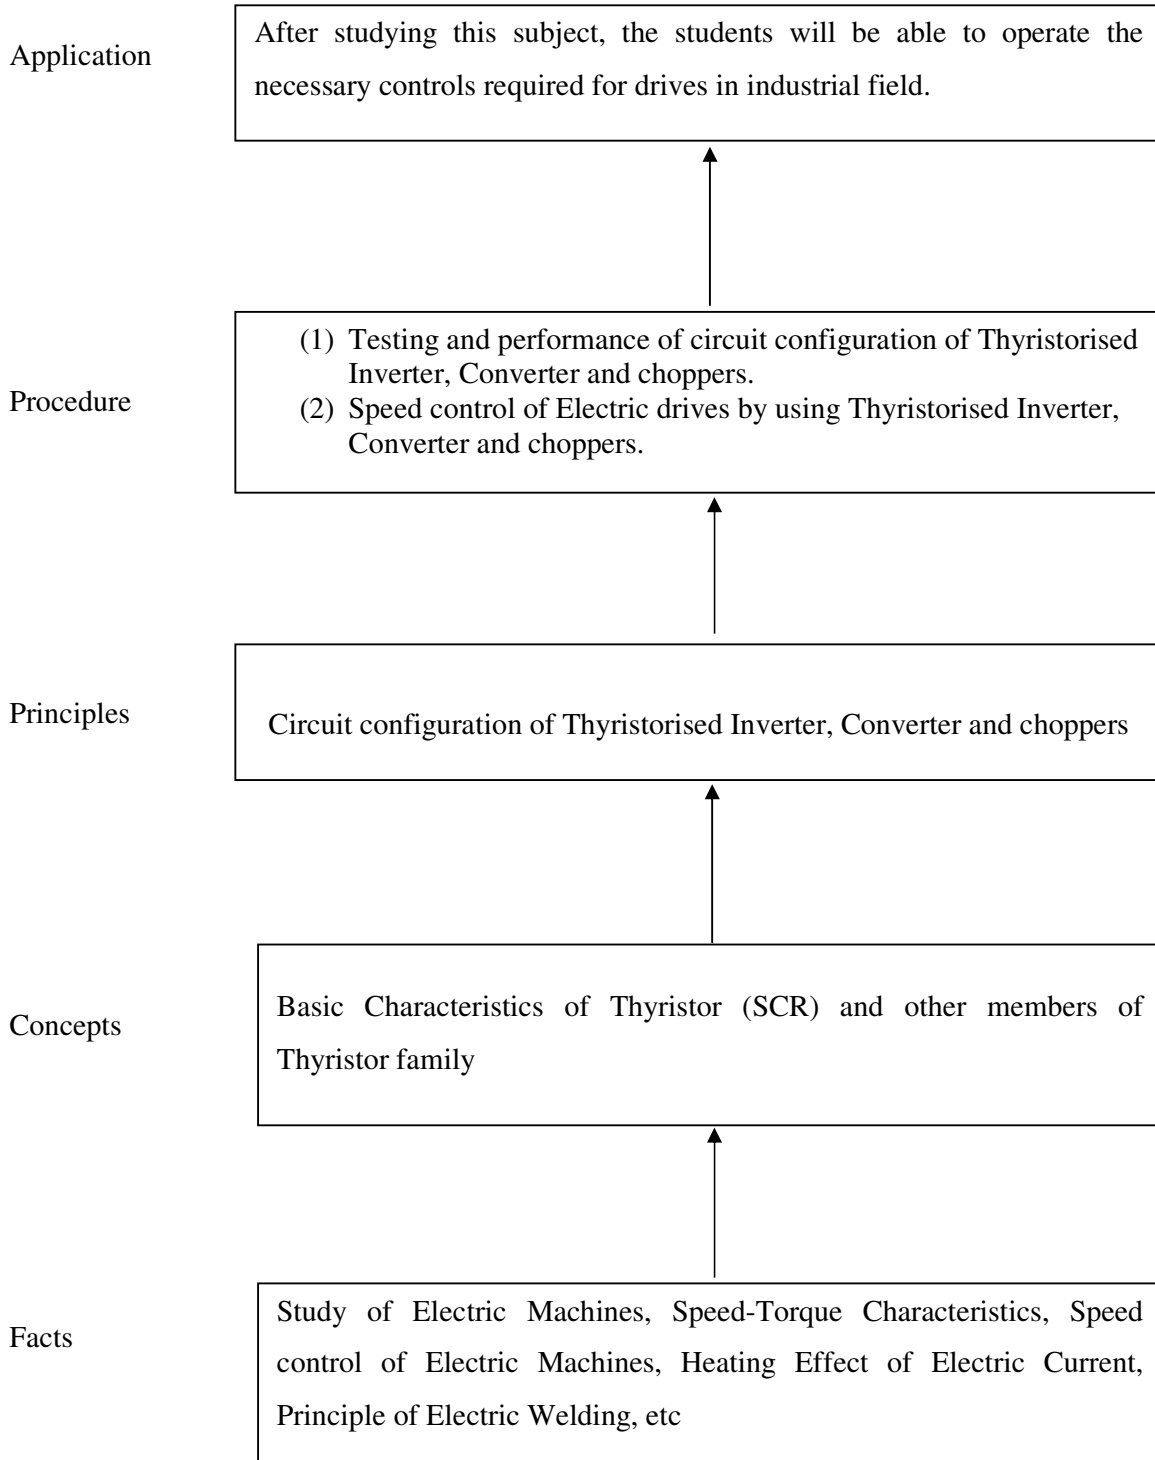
Application

After studying this subject, the students will be able to operate the necessary controls required for drives in industrial field.

Procedure

(1) Testing and performance of circuit configuration of Thyristorised Inverter, Converter and choppers.
(2) Speed control of Electric drives by using Thyristorised Inverter, Converter and choppers.

Principles

Circuit configuration of Thyristorised Inverter, Converter and choppers

Concepts

Basic Characteristics of Thyristor (SCR) and other members of Thyristor family

Facts

Study of Electric Machines, Speed-Torque Characteristics, Speed control of Electric Machines, Heating Effect of Electric Current, Principle of Electric Welding, etc